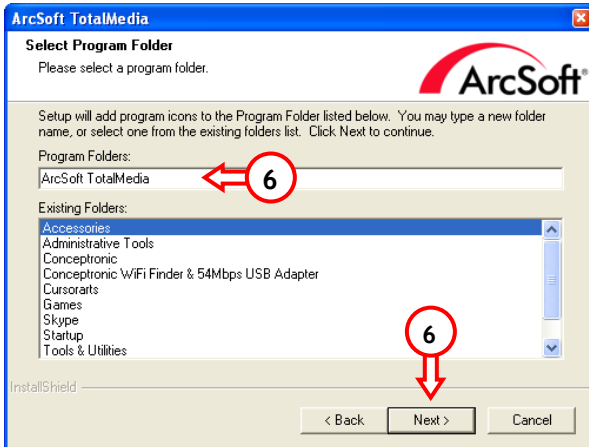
ArcSoft TotalMedia

Select Program Folder
Please select a program folder.

ArcSoft

Setup will add program icons to the Program Folder listed below. You may type a new folder name, or select one from the existing folders list. Click Next to continue.

Program Folders:
ArcSoft TotalMedia

6

Existing Folders:
Accessories
Administrative Tools
Conceptronic
Conceptronic WiFi Finder & 54Mbps USB Adapter
Cursorarts
Games
Skype
Startup
Tools & Utilities

6

InstallShield

< Back
Next >
Cancel